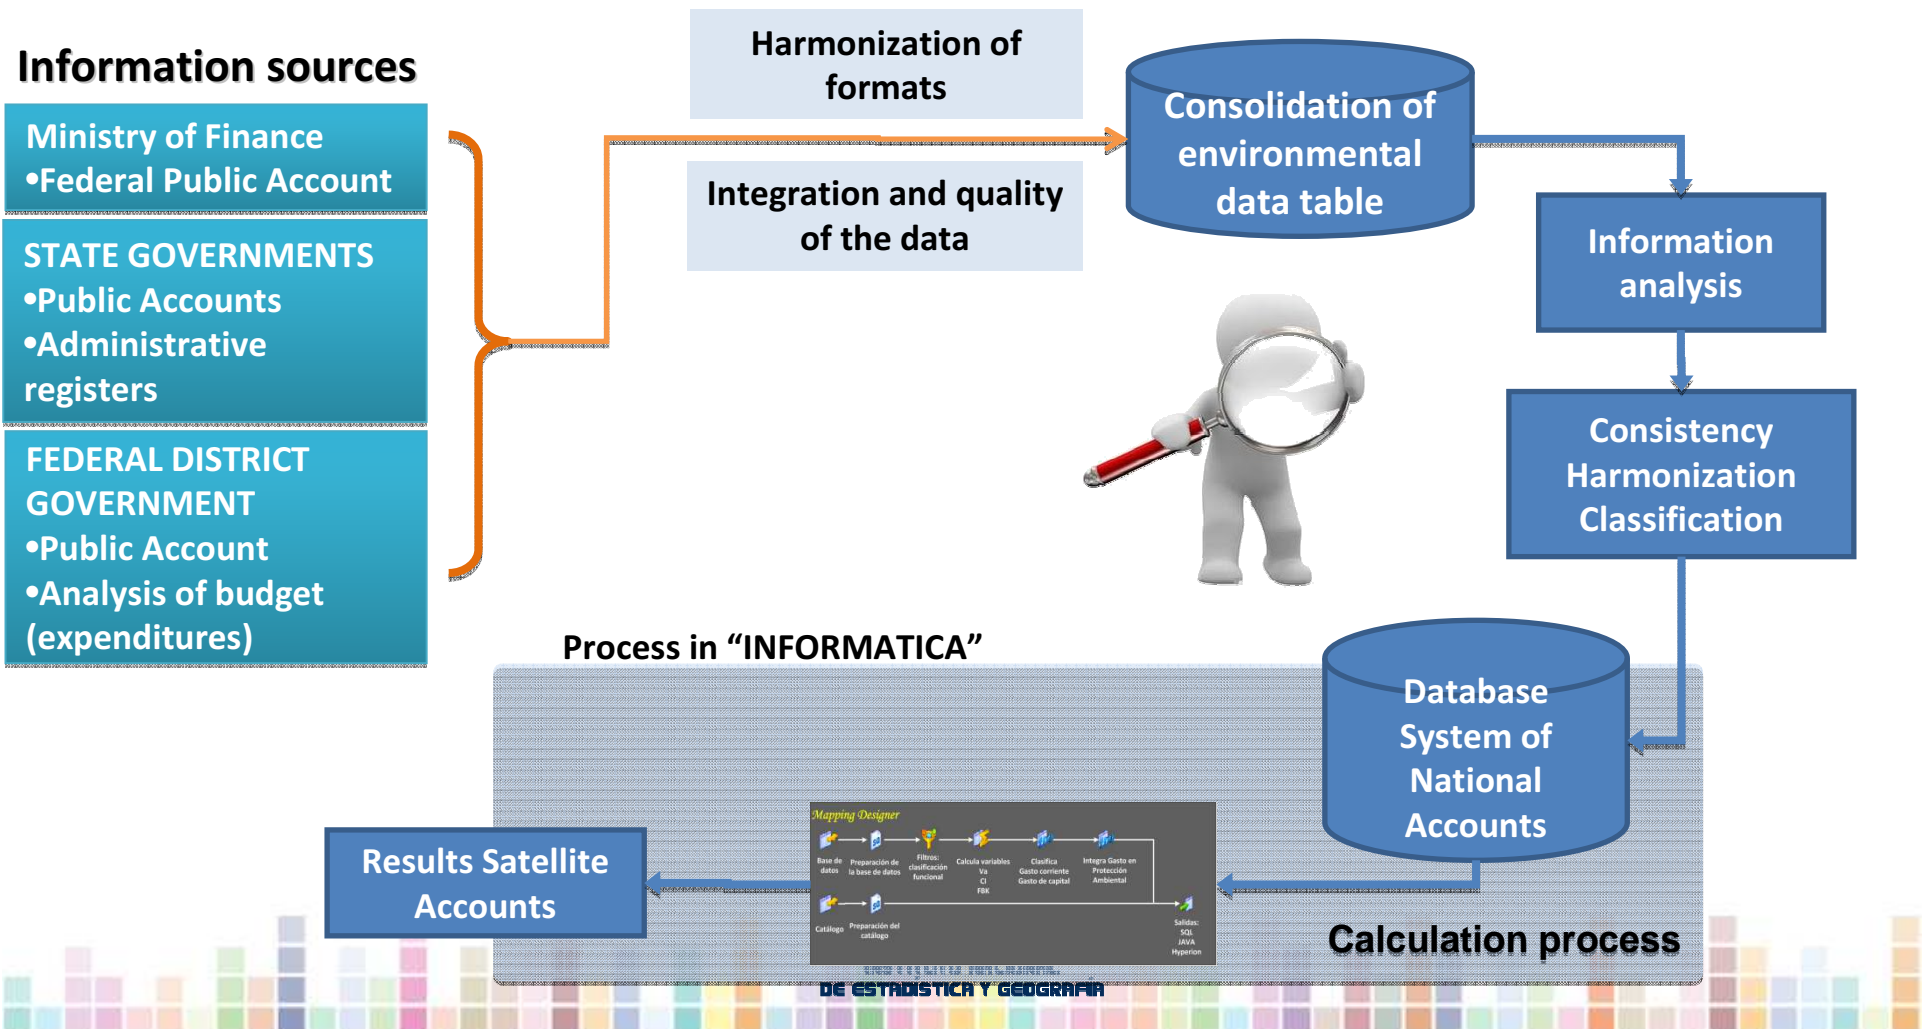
Information sources

Ministry of Finance
•Federal Public Account

STATE GOVERNMENTS
•Public Accounts
•Administrative registers

FEDERAL DISTRICT GOVERNMENT
•Public Account
•Analysis of budget (expenditures)

Harmonization of formats

Integration and quality of the data

Consolidation of environmental data table

Information analysis

Consistency Harmonization Classification

Process in "INFORMATICA"

Database System of National Accounts

Mapping Designer

Base de datos

Preparación de la base de datos

Filtros: clasificación funcional

Calcula variables Va CI FBK

Clasifica Gasto corriente Gasto de capital

Integra Gasto en Protección Ambiental

Catálogo

Preparación del catálogo

Salidas: SQL JAVA Hyperion

Results Satellite Accounts

Calculation process

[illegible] DE ESTADISTICA Y GEOGRAFIA